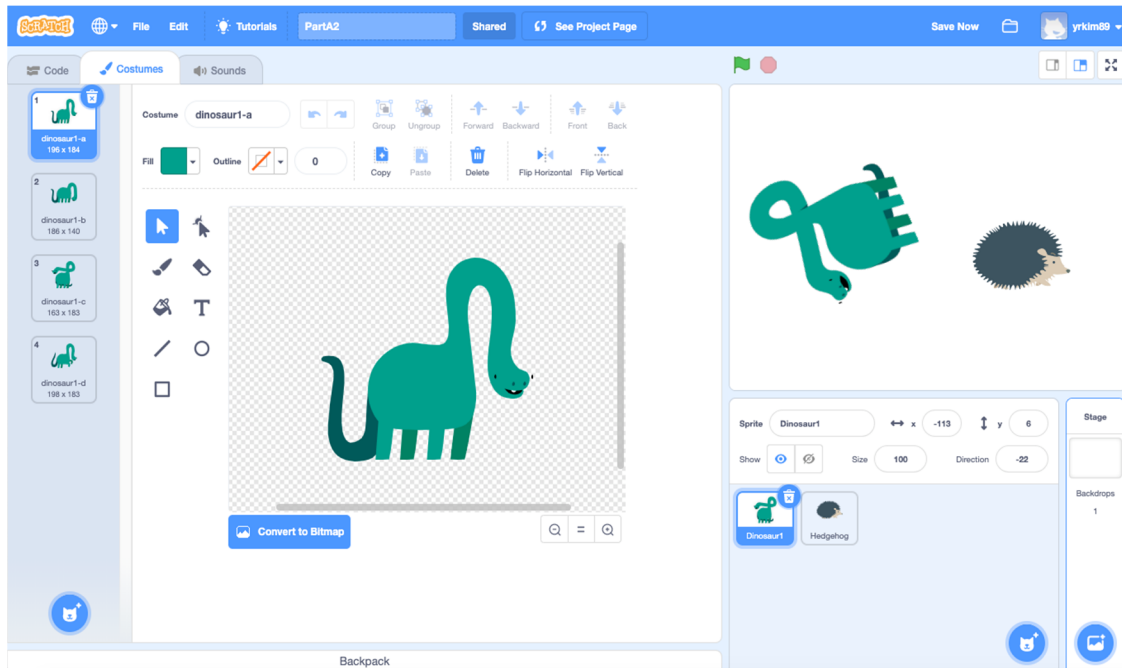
SCRATCH File Edit Tutorials PartA2 Shared See Project Page Save Now yrkim89

Code Costumes Sounds

1
dinosaur1-a
196 x 184

2
dinosaur1-b
186 x 140

3
dinosaur1-c
163 x 183

4
dinosaur1-d
198 x 183

Costume dinosaur1-a
Group Ungroup Forward Backward Front Back
Fill Outline 0
Copy Paste Delete Flip Horizontal Flip Vertical

Convert to Bitmap

Sprite Dinosaur1 x -113 y 6
Show Size 100 Direction -22

Dinosaur1 Hedgehog

Stage
Backdrops
1

Backpack